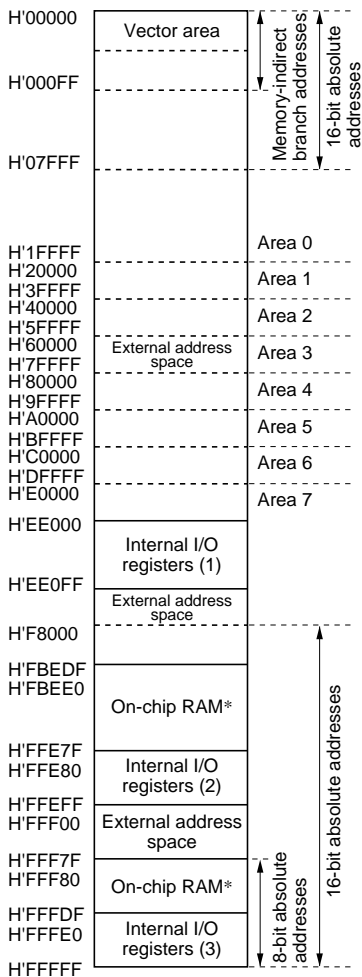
H'00000
Vector area
H'000FF
Memory-indirect branch addresses
16-bit absolute addresses
H'07FFF
H'1FFFF
Area 0
H'20000
H'3FFFF
Area 1
H'40000
H'5FFFF
Area 2
H'60000
External address space
H'7FFFF
Area 3
H'80000
H'9FFFF
Area 4
H'A0000
H'BFFFF
Area 5
H'C0000
H'DFFFF
Area 6
H'E0000
Area 7
H'EE000
Internal I/O registers (1)
H'EE0FF
External address space
H'F8000
H'FBEDF
H'FBEE0
On-chip RAM*
H'FFE7F
H'FFE80
Internal I/O registers (2)
H'FFEFF
H'FFF00
External address space
H'FFF7F
H'FFF80
On-chip RAM*
H'FFFDF
H'FFFE0
Internal I/O registers (3)
H'FFFFF
8-bit absolute addresses
16-bit absolute addresses